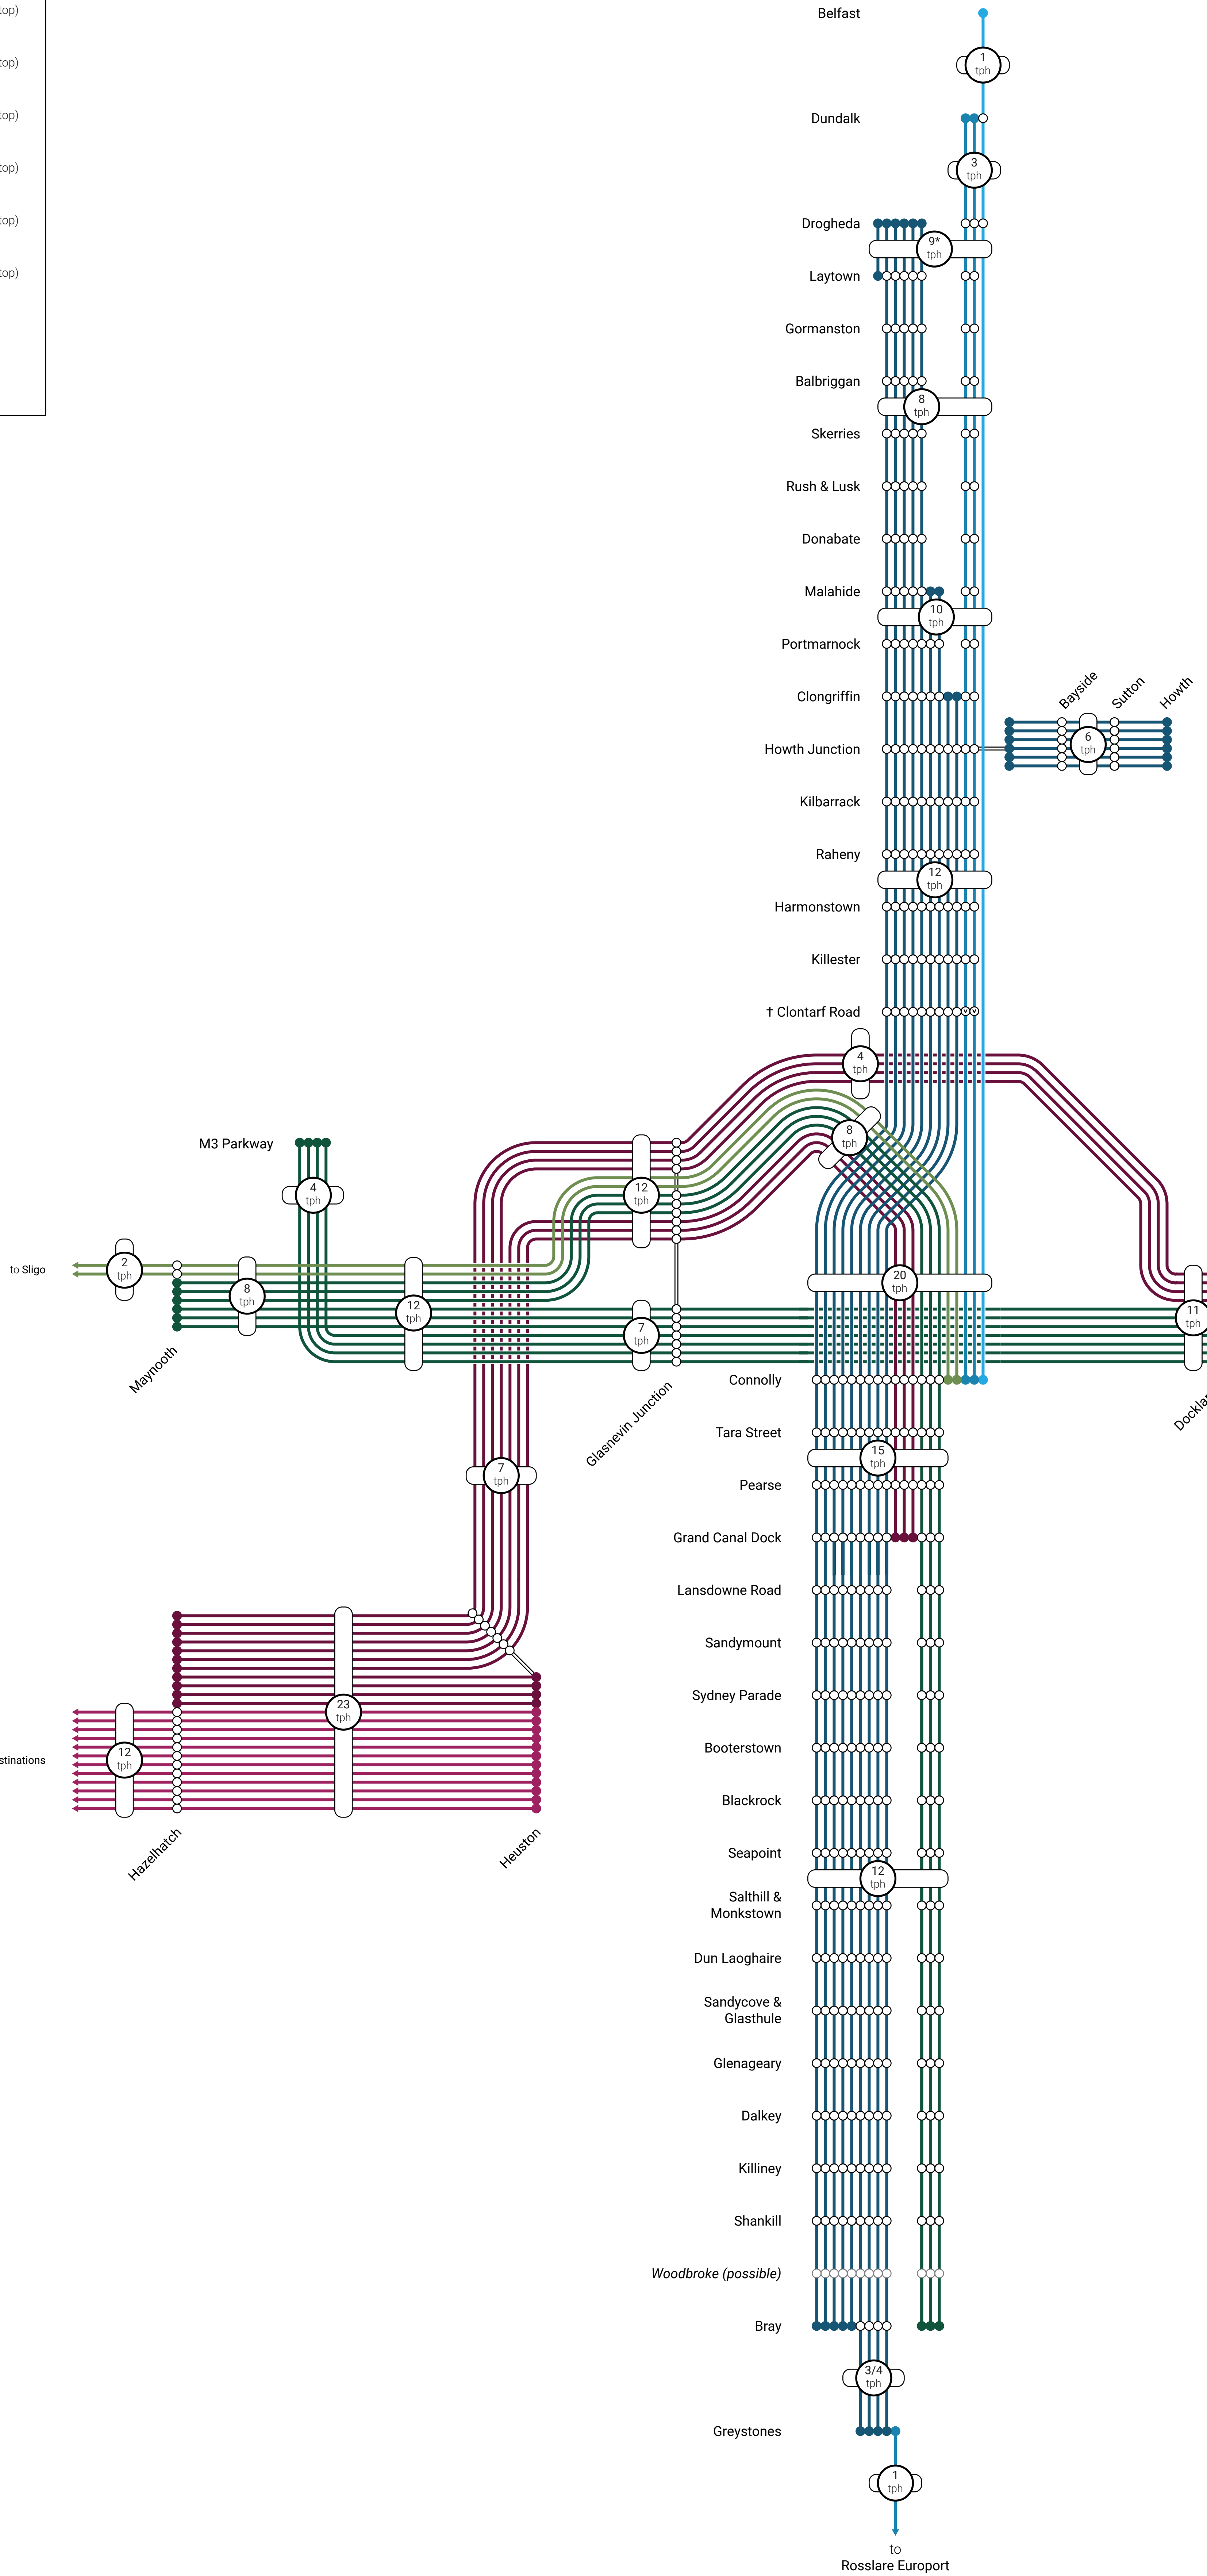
top)
top)
top)
top)
top)
top)

Belfast
1 tph
Dundalk
3 tph
Drogheda
9* tph
Laytown
Gormanston
Balbriggan
8 tph
Skerries
Rush & Lusk
Donabate
Malahide
10 tph
Portmarnock
Clongriffin
Bayside
Sutton
Howth
Howth Junction
6 tph
Kilbarrack
Raheny
12 tph
Harmonstown
Killester
† Clontarf Road
4 tph
M3 Parkway
8 tph
4 tph
12 tph
to Sligo
2 tph
8 tph
12 tph
20 tph
11 tph
7 tph
Maynooth
Glasnevin Junction
Connolly
Docklа
Tara Street
15 tph
7 tph
Pearse
Grand Canal Dock
Lansdowne Road
Sandymount
Sydney Parade
23 tph
stinations
12 tph
Booterstown
Blackrock
Hazelhatch
Heuston
Seapoint
12 tph
Salthill & Monkstown
Dun Laoghaire
Sandycove & Glasthule
Glenageary
Dalkey
Killiney
Shankill
Woodbroke (possible)
Bray
3/4 tph
Greystones
1 tph
to Rosslare Europort